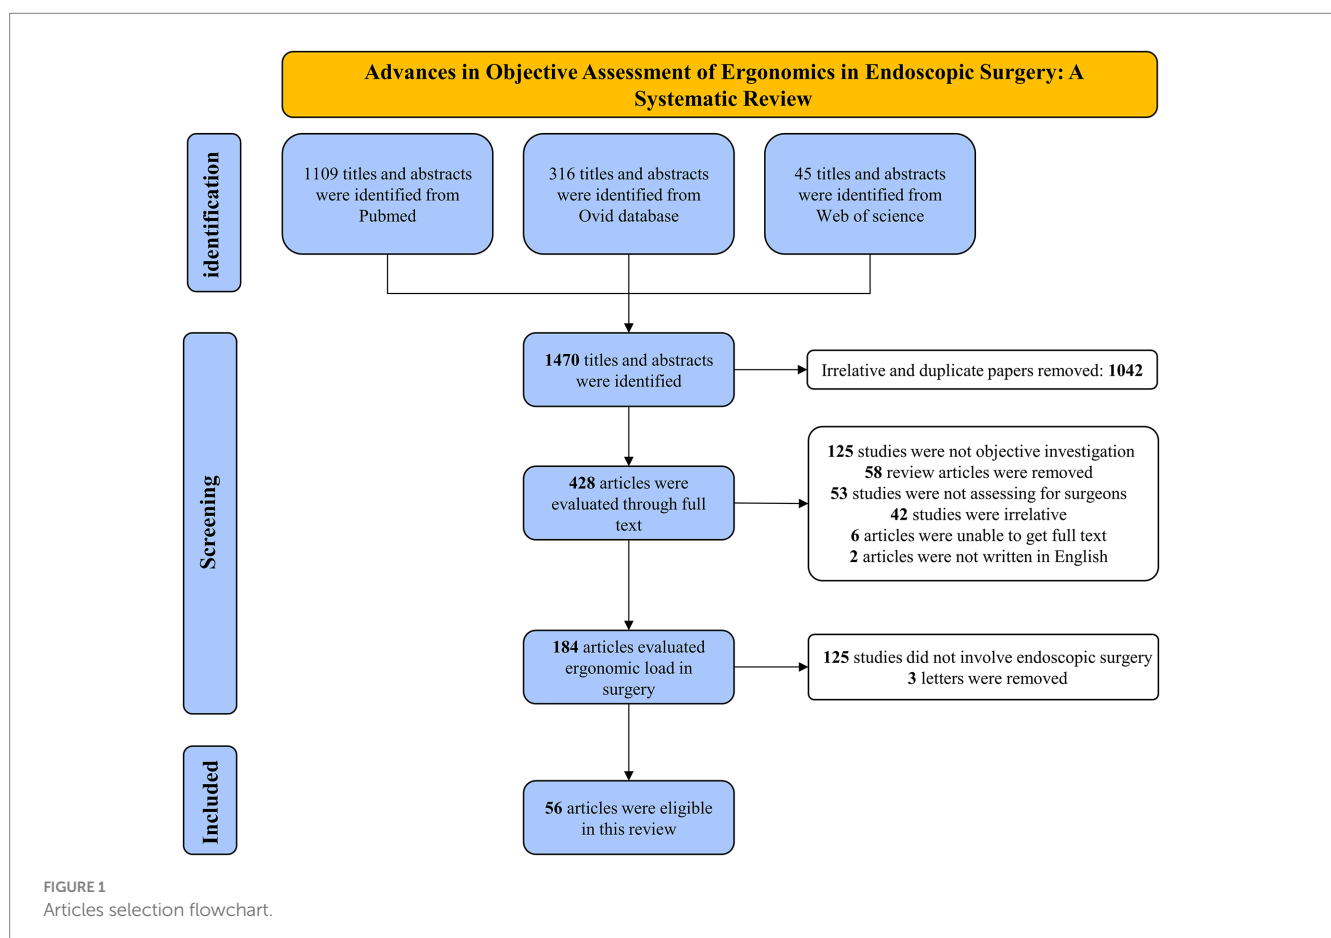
Advances in Objective Assessment of Ergonomics in Endoscopic Surgery: A Systematic Review

identification

1109 titles and abstracts were identified from Pubmed

316 titles and abstracts were identified from Ovid database

45 titles and abstracts were identified from Web of science

Screening

1470 titles and abstracts were identified

Irrelative and duplicate papers removed: 1042

428 articles were evaluated through full text

125 studies were not objective investigation
58 review articles were removed
53 studies were not assessing for surgeons
42 studies were irrelative
6 articles were unable to get full text
2 articles were not written in English

184 articles evaluated ergonomic load in surgery

125 studies did not involve endoscopic surgery
3 letters were removed

Included

56 articles were eligible in this review

FIGURE 1
Articles selection flowchart.